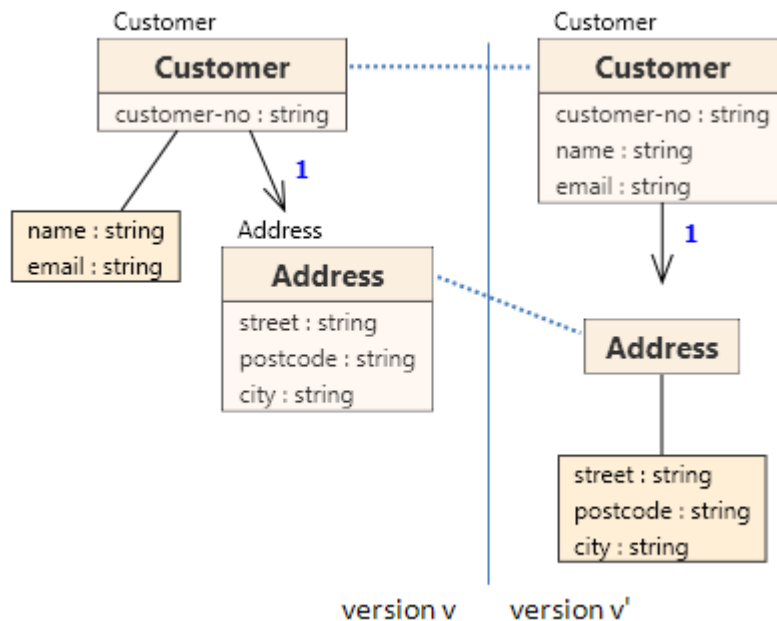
Customer

Customer

customer-no : string

1

name : string
email : string

Address

Address

street : string
postcode : string
city : string

Customer

Customer

customer-no : string
name : string
email : string

1

Address

street : string
postcode : string
city : string

version v

version v'